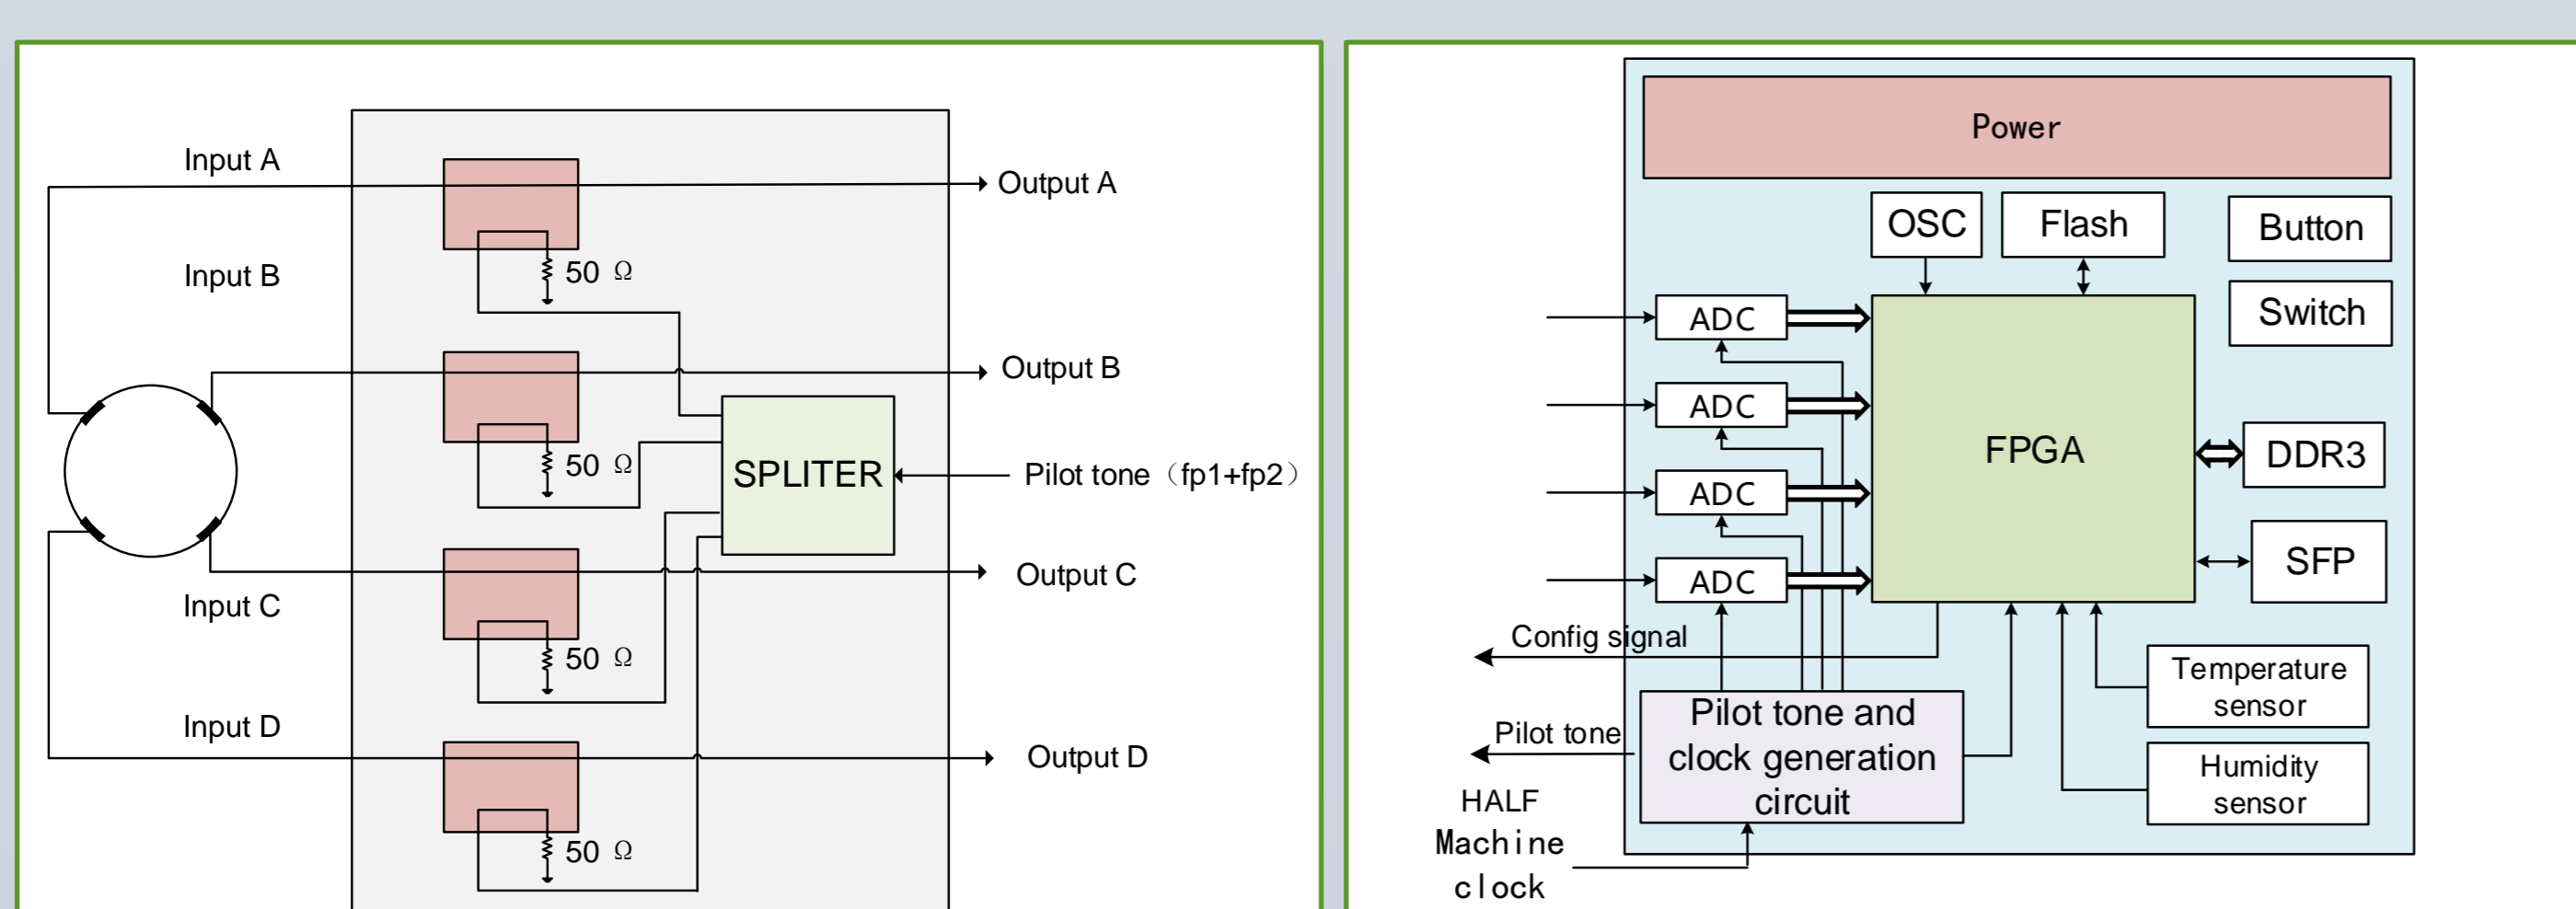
Input A
Output A
Input B
50 Ω
Output B
50 Ω
SPLITER
Pilot tone（fp1+fp2）
Output C
Input C
50 Ω
Input D
Output D
50 Ω

Power
OSC
Flash
Button
Switch
ADC
ADC
ADC
ADC
FPGA
DDR3
SFP
Config signal
Pilot tone
Pilot tone and clock generation circuit
Temperature sensor
Humidity sensor
HALF Machine clock